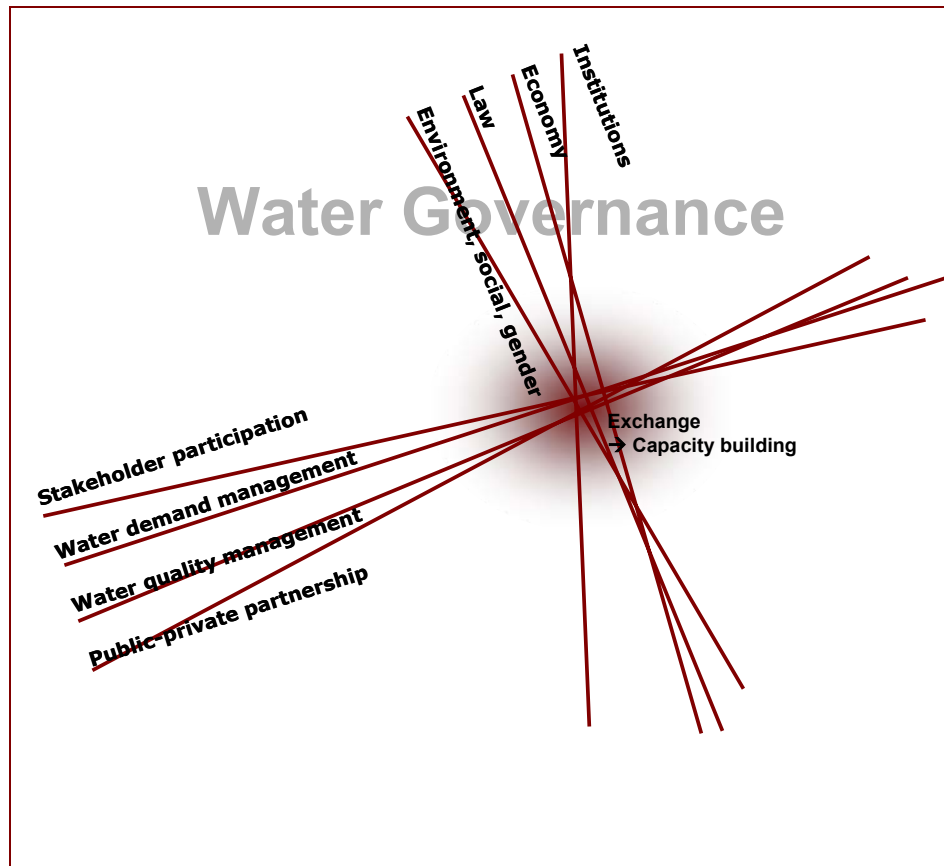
Environment, social, gender

Law

Economy

Institutions

Water Governance

Stakeholder participation

Water demand management

Water quality management

Public-private partnership

Exchange
→ Capacity building